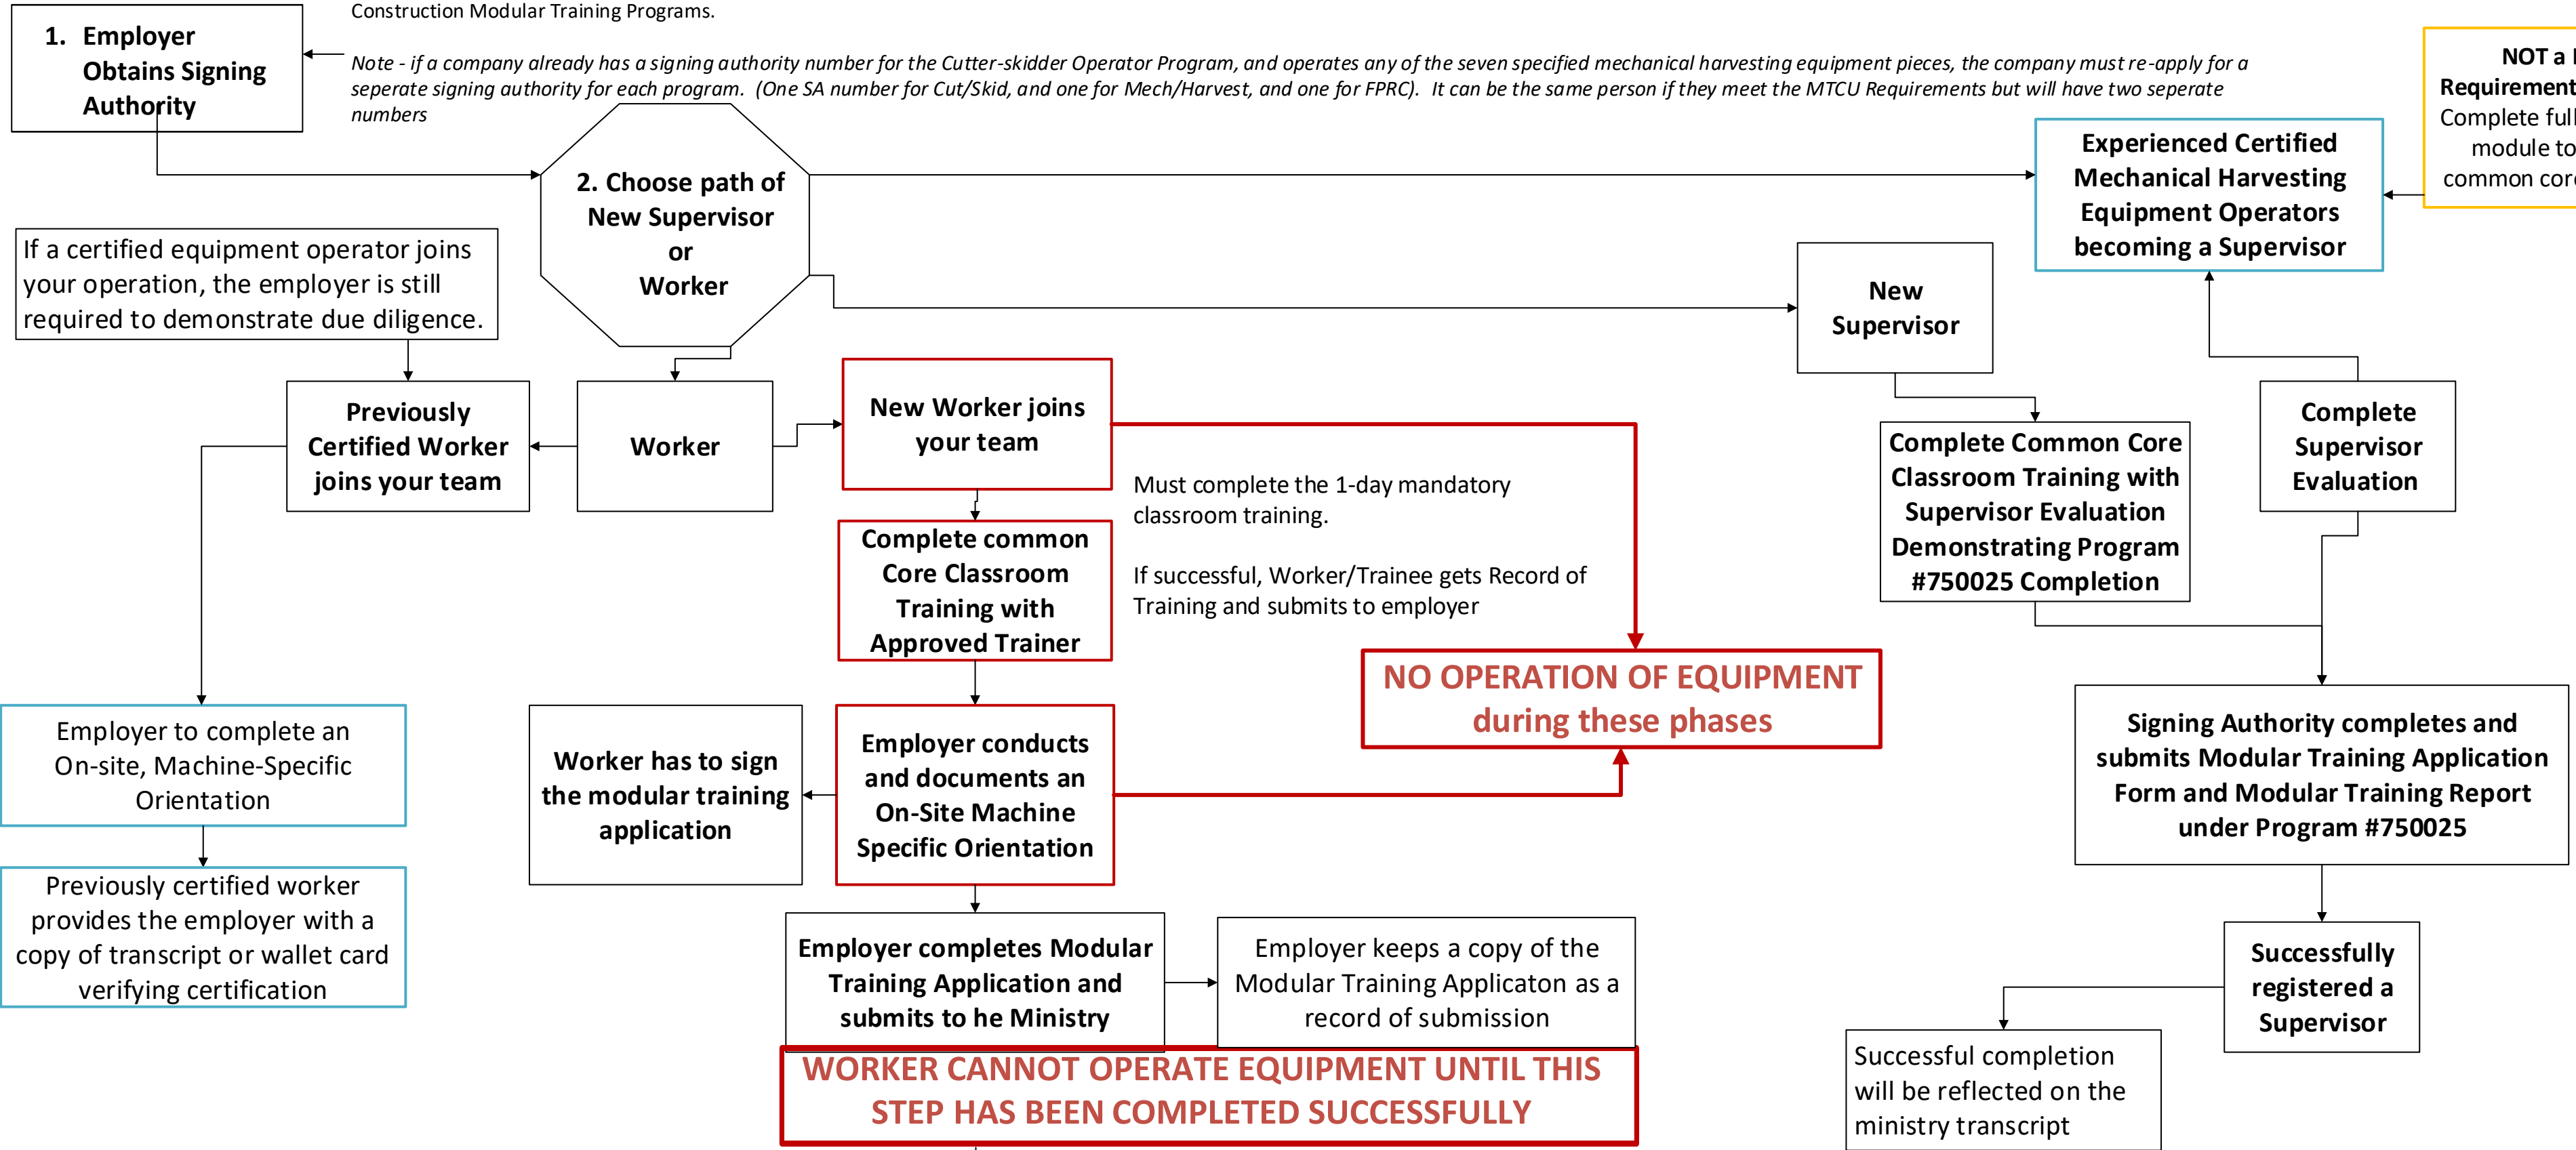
Construction Modular Training Programs.

1. Employer Obtains Signing Authority

Note - if a company already has a signing authority number for the Cutter-skidder Operator Program, and operates any of the seven specified mechanical harvesting equipment pieces, the company must re-apply for a seperate signing authority for each program. (One SA number for Cut/Skid, and one for Mech/Harvest, and one for FPRC). It can be the same person if they meet the MTCU Requirements but will have two seperate numbers

NOT a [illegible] Requirement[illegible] Complete full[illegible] module to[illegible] common cor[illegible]

2. Choose path of New Supervisor or Worker

Experienced Certified Mechanical Harvesting Equipment Operators becoming a Supervisor

If a certified equipment operator joins your operation, the employer is still required to demonstrate due diligence.

New Supervisor

Previously Certified Worker joins your team

Worker

New Worker joins your team

Complete Supervisor Evaluation

Complete Common Core Classroom Training with Supervisor Evaluation Demonstrating Program #750025 Completion

Must complete the 1-day mandatory classroom training.

If successful, Worker/Trainee gets Record of Training and submits to employer

Complete common Core Classroom Training with Approved Trainer

NO OPERATION OF EQUIPMENT during these phases

Employer to complete an On-site, Machine-Specific Orientation

Worker has to sign the modular training application

Employer conducts and documents an On-Site Machine Specific Orientation

Signing Authority completes and submits Modular Training Application Form and Modular Training Report under Program #750025

Previously certified worker provides the employer with a copy of transcript or wallet card verifying certification

Employer completes Modular Training Application and submits to he Ministry

Employer keeps a copy of the Modular Training Applicaton as a record of submission

Successfully registered a Supervisor

WORKER CANNOT OPERATE EQUIPMENT UNTIL THIS STEP HAS BEEN COMPLETED SUCCESSFULLY

Successful completion will be reflected on the ministry transcript